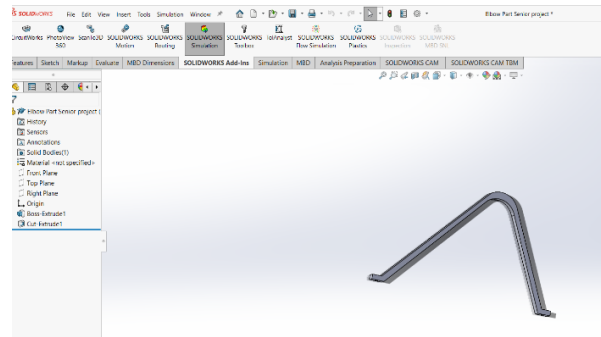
SOLIDWORKS File Edit View Insert Tools Simulation Window

Elbow Part Senior project *

eDrawings PhotoView 360 ScanTo3D SOLIDWORKS Motion SOLIDWORKS Routing SOLIDWORKS Simulation SOLIDWORKS Toolbox TolAnalyst SOLIDWORKS Flow Simulation SOLIDWORKS Plastics SOLIDWORKS Inspection SOLIDWORKS MBD SNL

Features Sketch Markup Evaluate MBD Dimensions SOLIDWORKS Add-Ins Simulation MBD Analysis Preparation SOLIDWORKS CAM SOLIDWORKS CAM TBM

Elbow Part Senior project (
History
Sensors
Annotations
Solid Bodies(1)
Material <not specified>
Front Plane
Top Plane
Right Plane
Origin
Boss-Extrude1
Cut-Extrude1